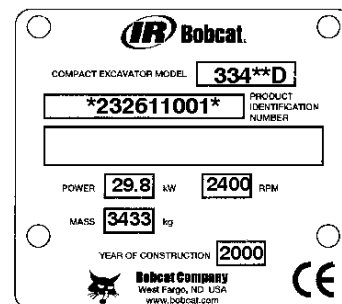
IR Bobcat.

COMPACT EXCAVATOR MODEL 334**D

*232611001* PRODUCT IDENTIFICATION NUMBER

POWER 29.8 kW 2400 RPM

MASS 3433 kg

YEAR OF CONSTRUCTION 2000

Bobcat Company
West Fargo, ND USA
www.bobcat.com

CE